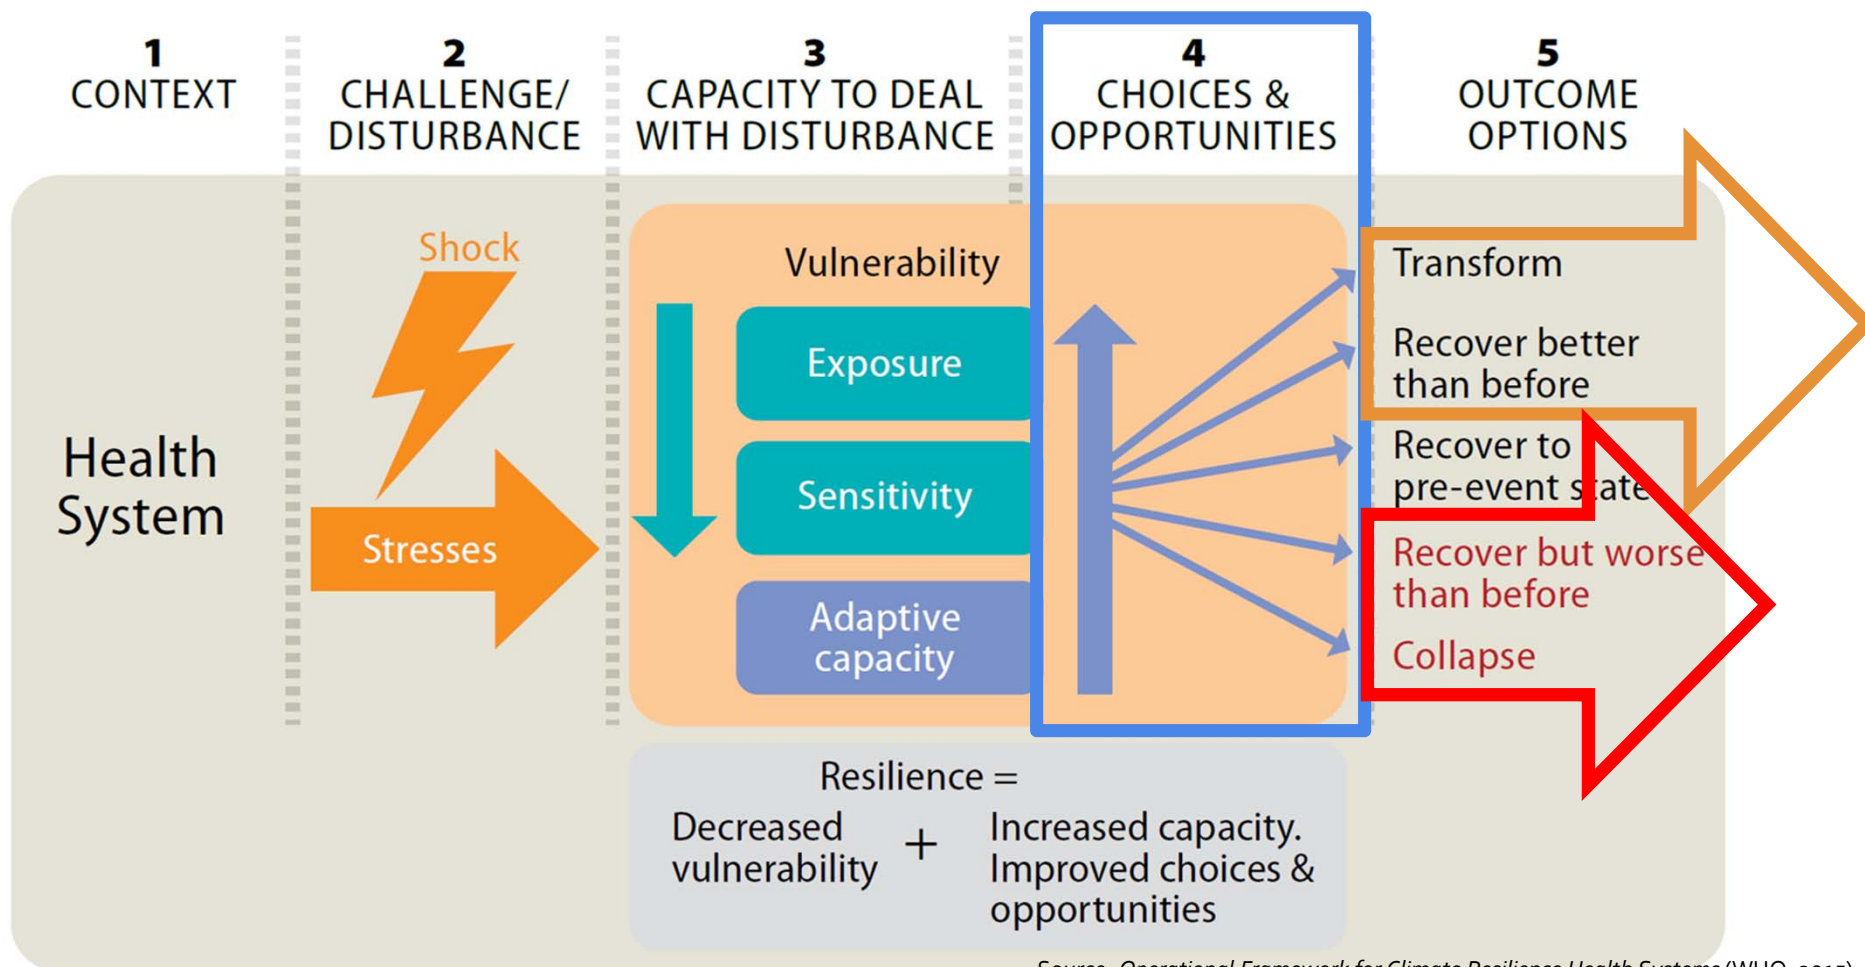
1
CONTEXT

2
CHALLENGE/
DISTURBANCE

3
CAPACITY TO DEAL
WITH DISTURBANCE

4
CHOICES &
OPPORTUNITIES

5
OUTCOME
OPTIONS

Health System

Shock

Stresses

Vulnerability

Exposure

Sensitivity

Adaptive capacity

Transform

Recover better than before

Recover to pre-event state

Recover but worse than before

Collapse

Resilience =

Decreased vulnerability + Increased capacity. Improved choices & opportunities

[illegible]